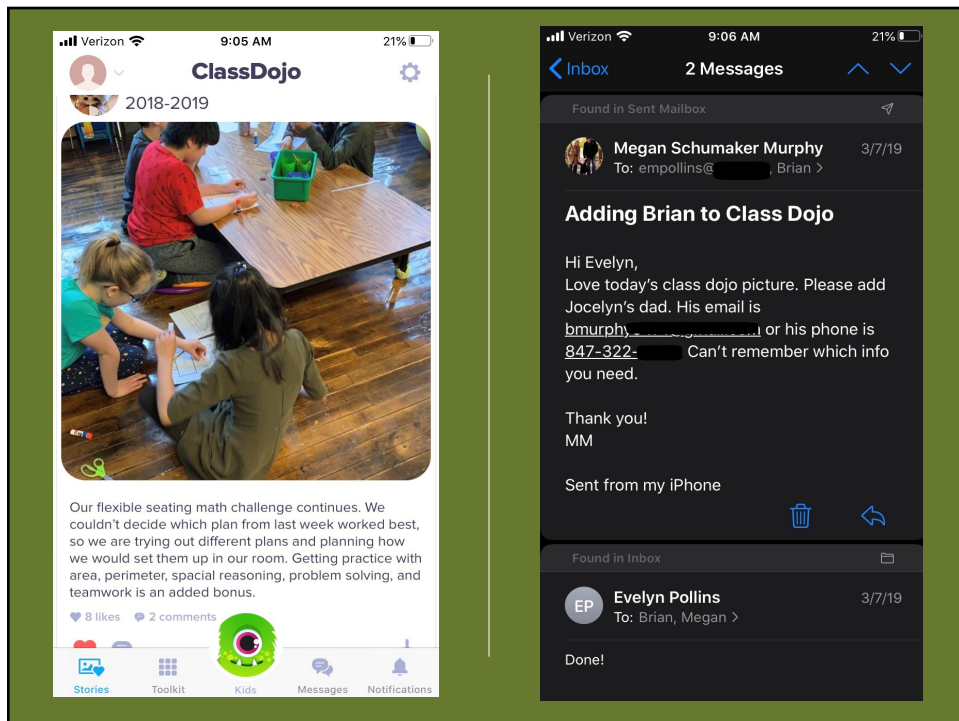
Verizon 9:05 AM 21%

ClassDojo

2018-2019

Our flexible seating math challenge continues. We couldn't decide which plan from last week worked best, so we are trying out different plans and planning how we would set them up in our room. Getting practice with area, perimeter, spacial reasoning, problem solving, and teamwork is an added bonus.

8 likes 2 comments

Stories Toolkit Kids Messages Notifications

Verizon 9:06 AM 21%

Inbox 2 Messages

Found in Sent Mailbox

Megan Schumaker Murphy 3/7/19
To: empollins@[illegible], Brian >

Adding Brian to Class Dojo

Hi Evelyn,
Love today's class dojo picture. Please add Jocelyn's dad. His email is bmurphy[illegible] or his phone is 847-322-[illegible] Can't remember which info you need.

Thank you!
MM

Sent from my iPhone

Found in Inbox

EP Evelyn Pollins 3/7/19
To: Brian, Megan >

Done!